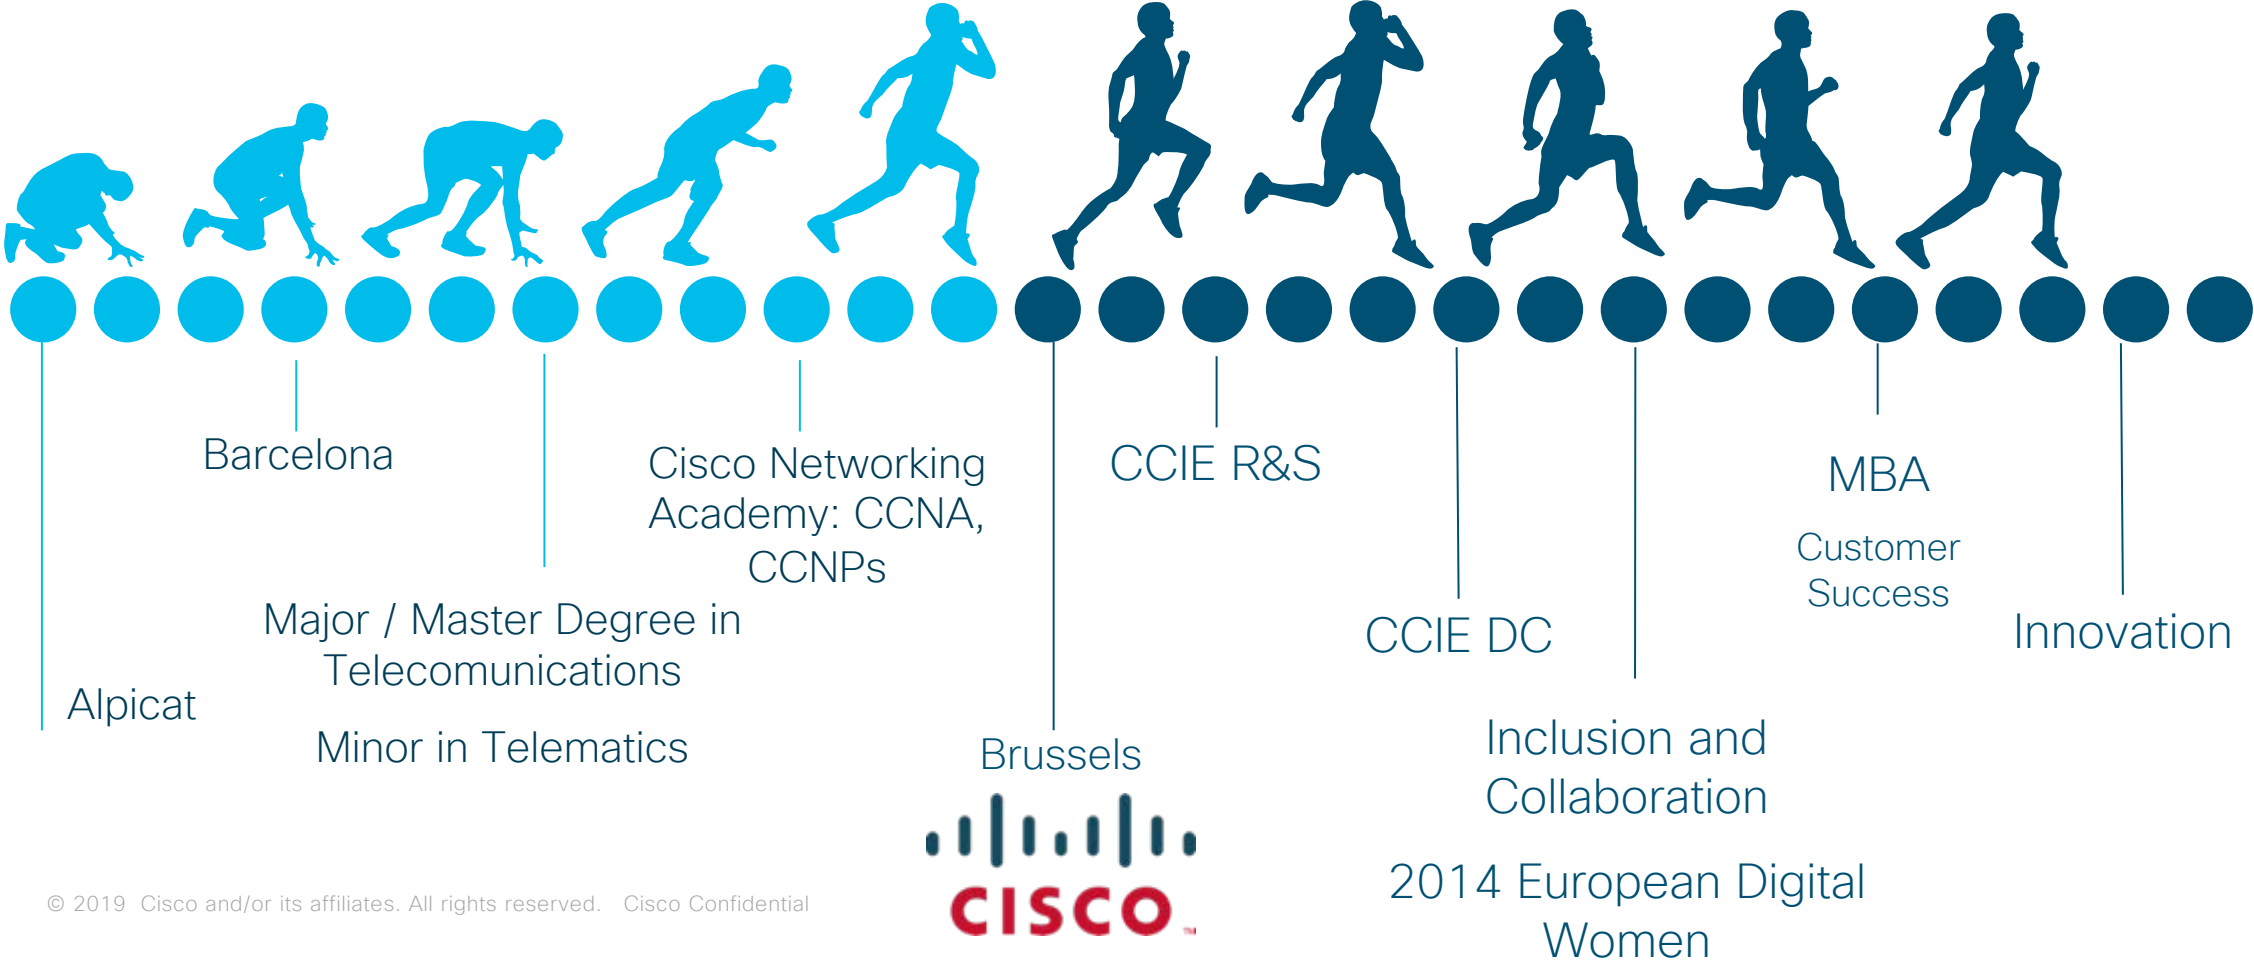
Barcelona

Cisco Networking Academy: CCNA, CCNPs

CCIE R&S

MBA

Customer Success

Major / Master Degree in Telecomunications

Minor in Telematics

Alpicat

CCIE DC

Innovation

Brussels

CISCO

Inclusion and Collaboration

2014 European Digital Women

© 2019 Cisco and/or its affiliates. All rights reserved. Cisco Confidential